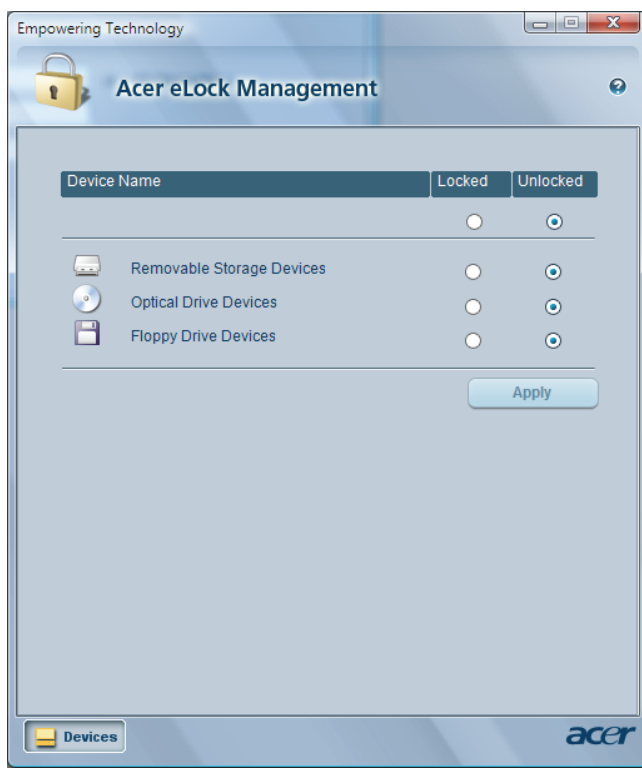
Empowering Technology

Acer eLock Management

| Device Name | Locked | Unlocked |
|---|---|---|
| Removable Storage Devices | | |
| Optical Drive Devices | | |
| Floppy Drive Devices | | |

Apply

Devices

acer